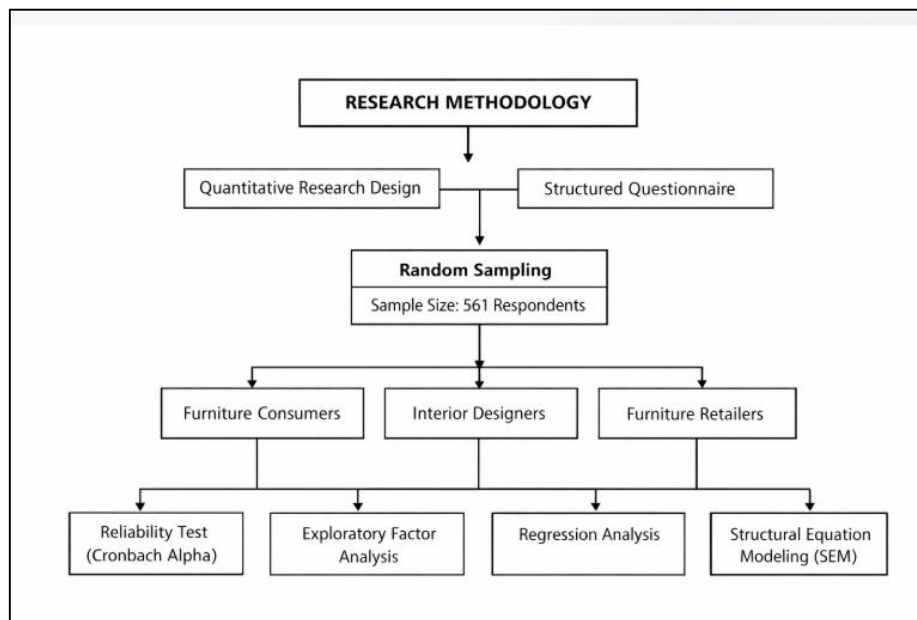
RESEARCH METHODOLOGY

Quantitative Research Design

Structured Questionnaire

Random Sampling

Sample Size: 561 Respondents

Furniture Consumers

Interior Designers

Furniture Retailers

Reliability Test (Cronbach Alpha)

Exploratory Factor Analysis

Regression Analysis

Structural Equation Modeling (SEM)